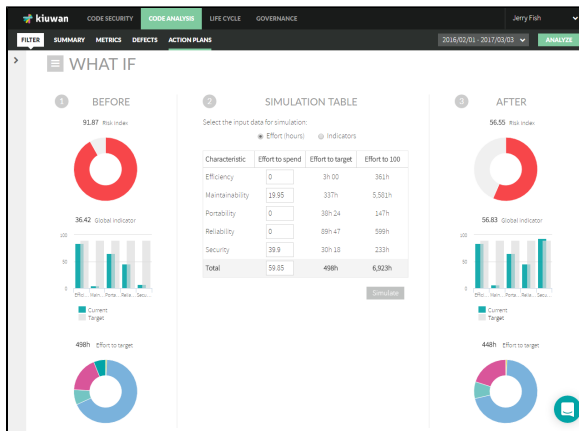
kiuwan CODE SECURITY CODE ANALYSIS LIFE CYCLE GOVERNANCE Jerry Fish

FILTER SUMMARY METRICS DEFECTS ACTION PLANS 2016/02/01 - 2017/03/03 ANALYZE

WHAT IF

1 BEFORE

91.87 Risk index

36.42 Global indicator

100
50
0

Effic... Main... Porta... Relia... Secu...

Current
Target

498h Effort to target

2 SIMULATION TABLE

Select the input data for simulation:

Effort (hours) Indicators

| Characteristic | Effort to spend | Effort to target | Effort to 100 |
|---|---|---|---|
| Efficiency | 0 | 3h 00 | 361h |
| Maintainability | 19.95 | 337h | 5,581h |
| Portability | 0 | 38h 24 | 147h |
| Reliability | 0 | 89h 47 | 599h |
| Security | 39.9 | 30h 18 | 233h |
| Total | 59.85 | 498h | 6,923h |

Simulate

3 AFTER

56.55 Risk index

56.83 Global indicator

100
50
0

Effic... Main... Porta... Relia... Secu...

Current
Target

448h Effort to target